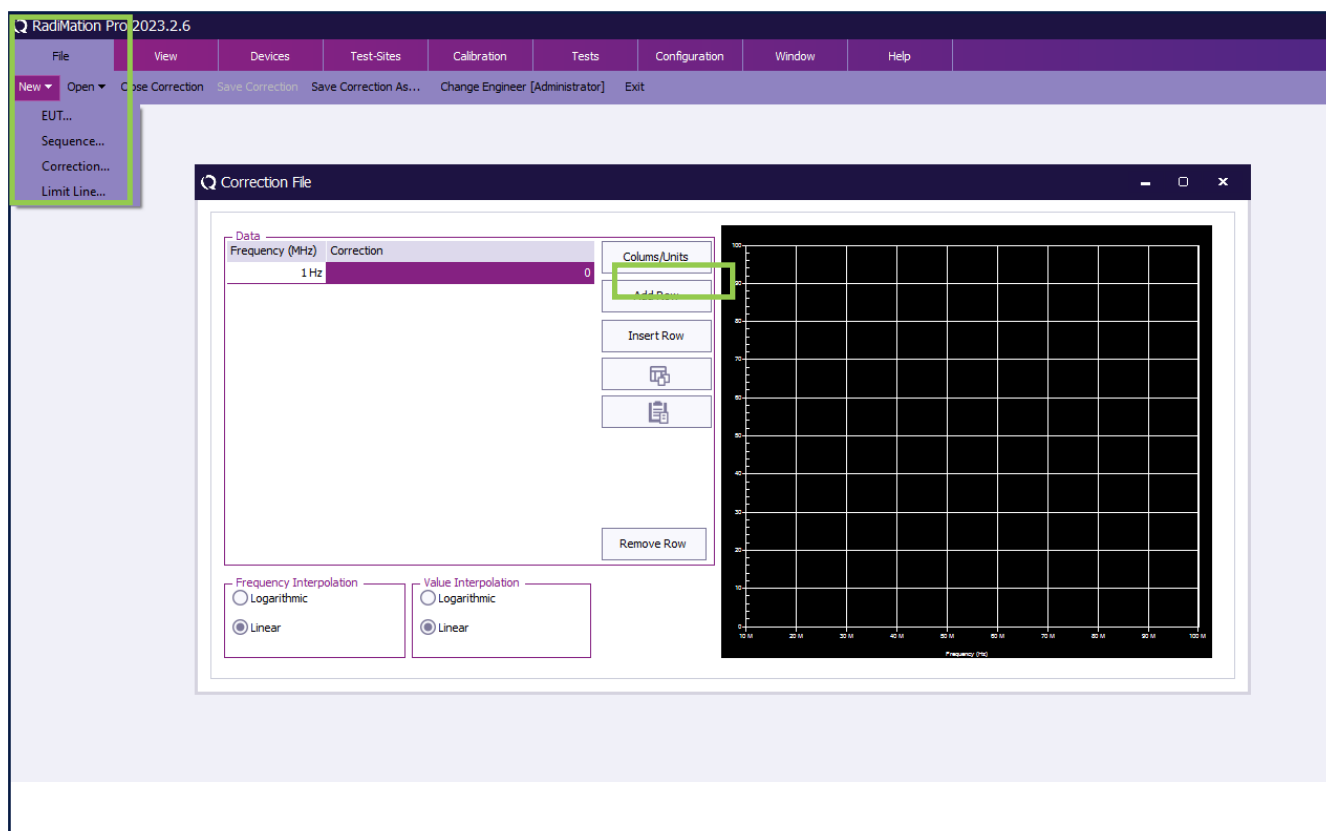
RadiMation Pro 2023.2.6

File View Devices Test-Sites Calibration Tests Configuration Window Help

New ▾ Open ▾ C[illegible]se Correction Save Correction Save Correction As... Change Engineer [Administrator] Exit

EUT...
Sequence...
Correction...
Limit Line...

Correction File

Data

| Frequency (MHz) | Correction |
|---|---|
| 1 Hz | 0 |

Colums/Units
Add Row
Insert Row
Remove Row

Frequency Interpolation
Logarithmic
Linear

Value Interpolation
Logarithmic
Linear

100
90
80
70
60
50
40
30
20
10
0
10 M 20 M 30 M 40 M 50 M 60 M 70 M 80 M 90 M 100 M
Frequency (Hz)